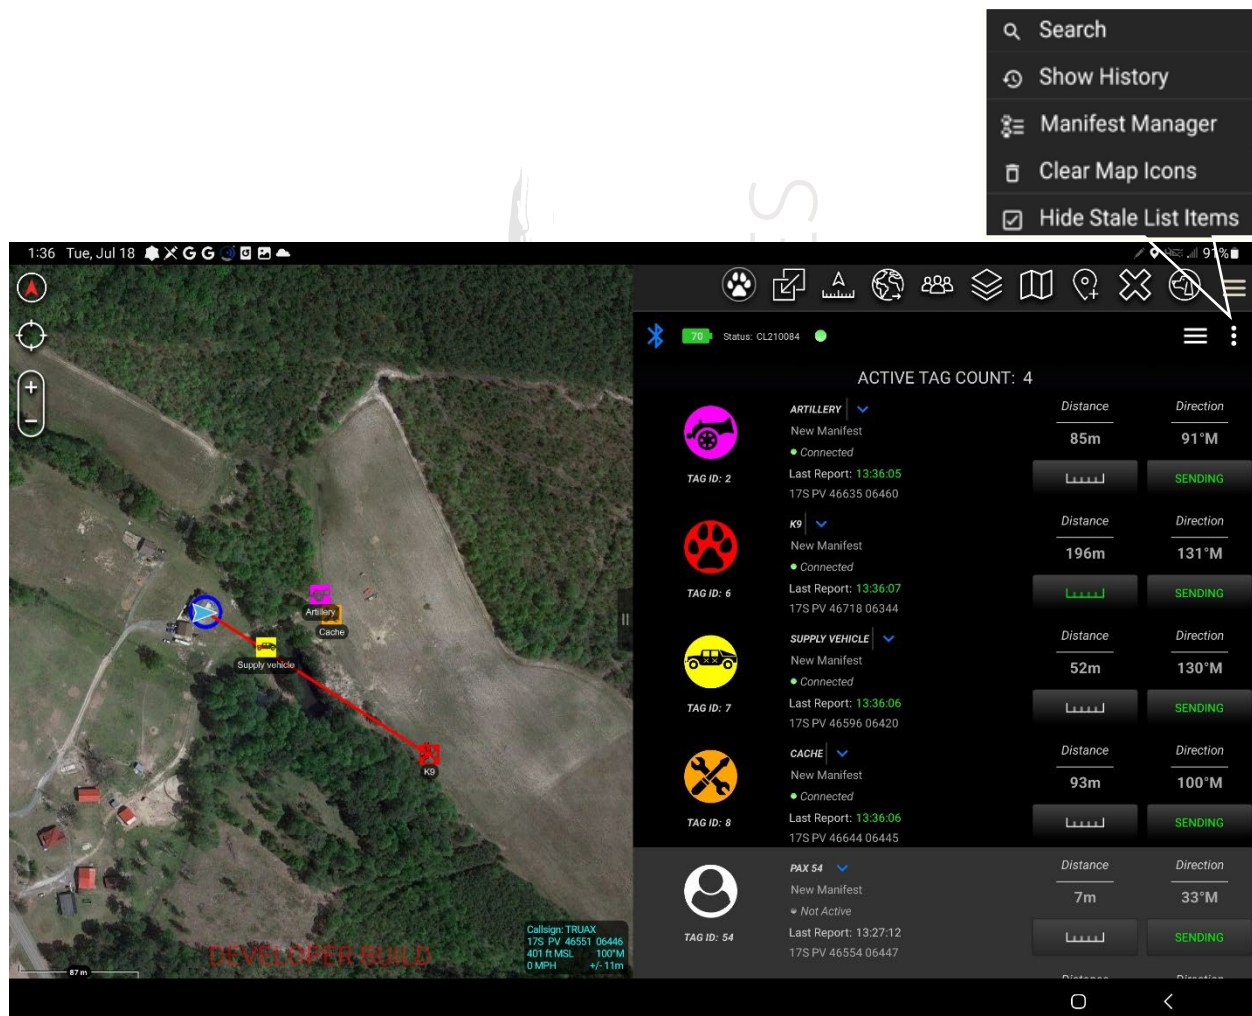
Search
Show History
Manifest Manager
Clear Map Icons
Hide Stale List Items

1:36 Tue, Jul 18

91%

70 Status: CL210084

ACTIVE TAG COUNT: 4

| | | Distance | Direction |
|---|---|---|---|
| TAG ID: 2 | ARTILLERY<br>New Manifest<br>Connected<br>Last Report: 13:36:05<br>17S PV 46635 06460 | 85m | 91°M<br>SENDING |
| TAG ID: 6 | K9<br>New Manifest<br>Connected<br>Last Report: 13:36:07<br>17S PV 46718 06344 | 196m | 131°M<br>SENDING |
| TAG ID: 7 | SUPPLY VEHICLE<br>New Manifest<br>Connected<br>Last Report: 13:36:06<br>17S PV 46596 06420 | 52m | 130°M<br>SENDING |
| TAG ID: 8 | CACHE<br>New Manifest<br>Connected<br>Last Report: 13:36:06<br>17S PV 46644 06445 | 93m | 100°M<br>SENDING |
| TAG ID: 54 | PAX 54<br>New Manifest<br>Not Active<br>Last Report: 13:27:12<br>17S PV 46554 06447 | 7m | 33°M<br>SENDING |

Artillery
Cache
Supply vehicle
K9

Callsign: TRUAX
17S PV 46551 06446
401 ft MSL 100°M
0 MPH +/- 11m

DEVELOPER BUILD

87 m